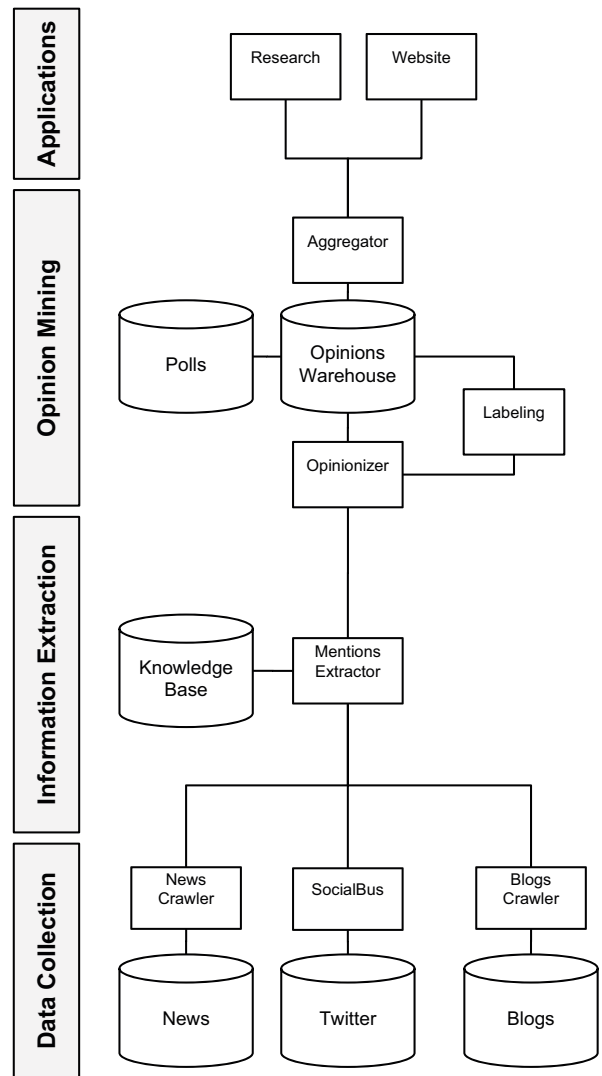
Applications

Research

Website

Aggregator

Opinion Mining

Polls

Opinions Warehouse

Labeling

Opinionizer

Information Extraction

Knowledge Base

Mentions Extractor

Data Collection

News Crawler

SocialBus

Blogs Crawler

News

Twitter

Blogs